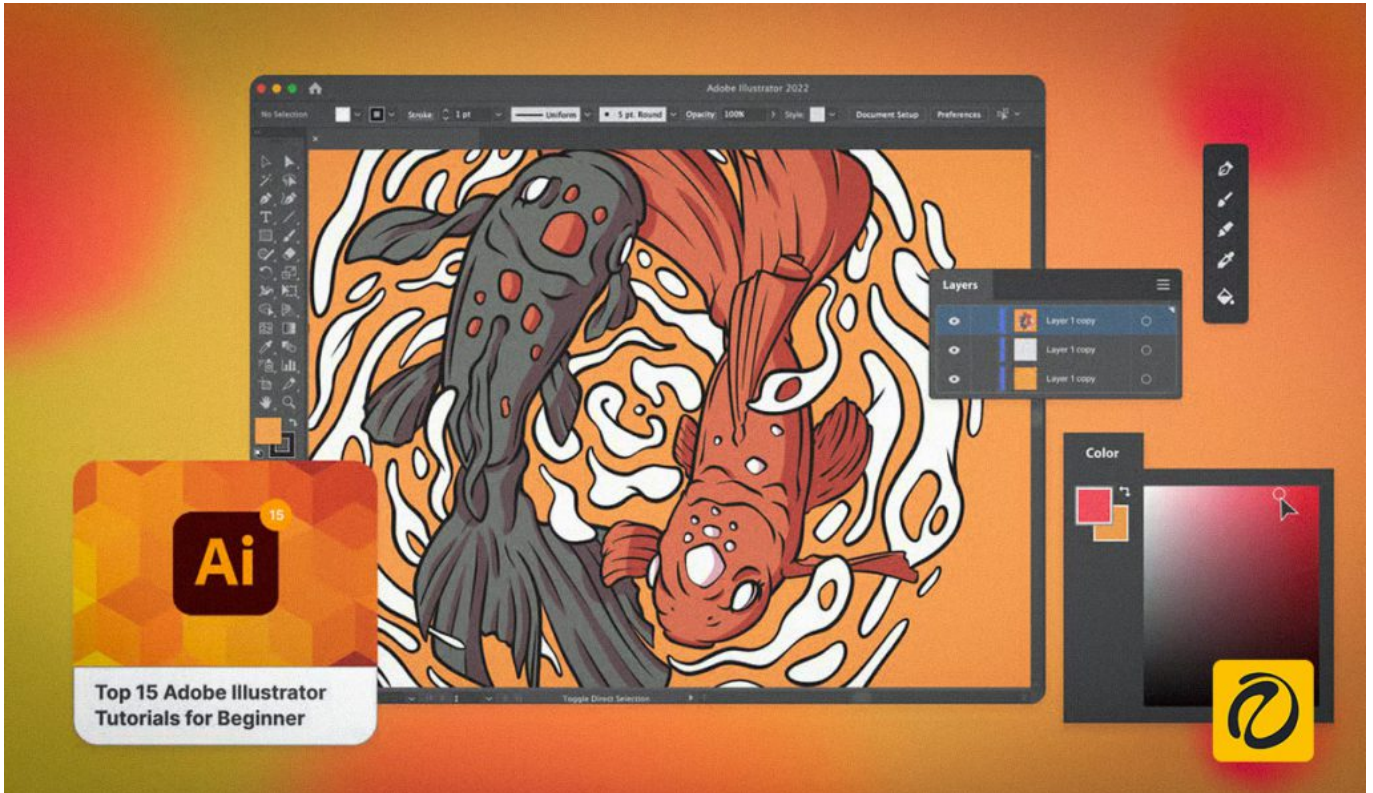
Adobe Illustrator 2022

No Selection

Stroke: 1 pt

Uniform

5 pt. Round

Opacity: 100%

Style:

Document Setup

Preferences

Layers

Layer 1 copy

Layer 1 copy

Layer 1 copy

Color

Toggle Direct Selection

15

Ai

Top 15 Adobe Illustrator Tutorials for Beginner